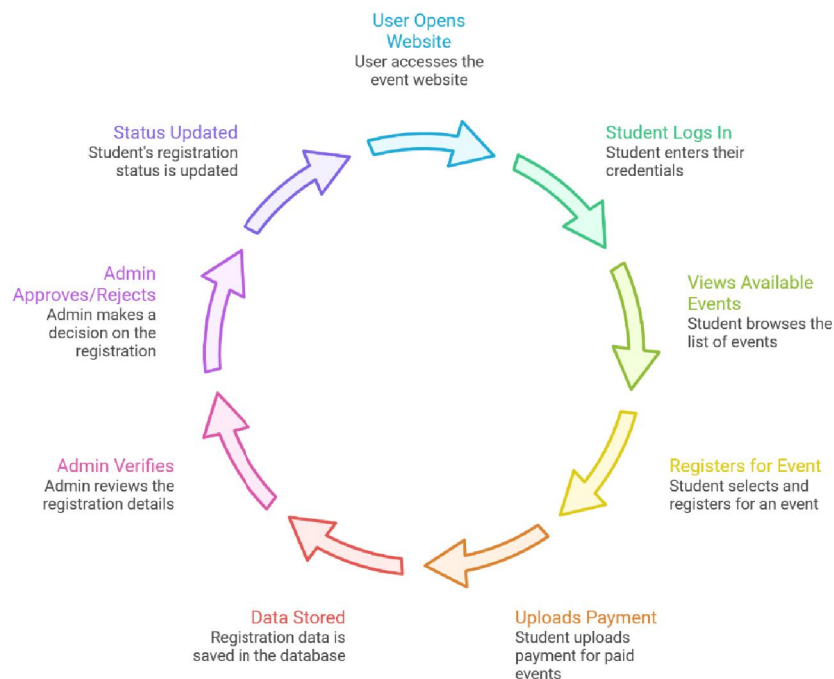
User Opens Website
User accesses the event website

Student Logs In
Student enters their credentials

Views Available Events
Student browses the list of events

Registers for Event
Student selects and registers for an event

Uploads Payment
Student uploads payment for paid events

Data Stored
Registration data is saved in the database

Admin Verifies
Admin reviews the registration details

Admin Approves/Rejects
Admin makes a decision on the registration

Status Updated
Student's registration status is updated